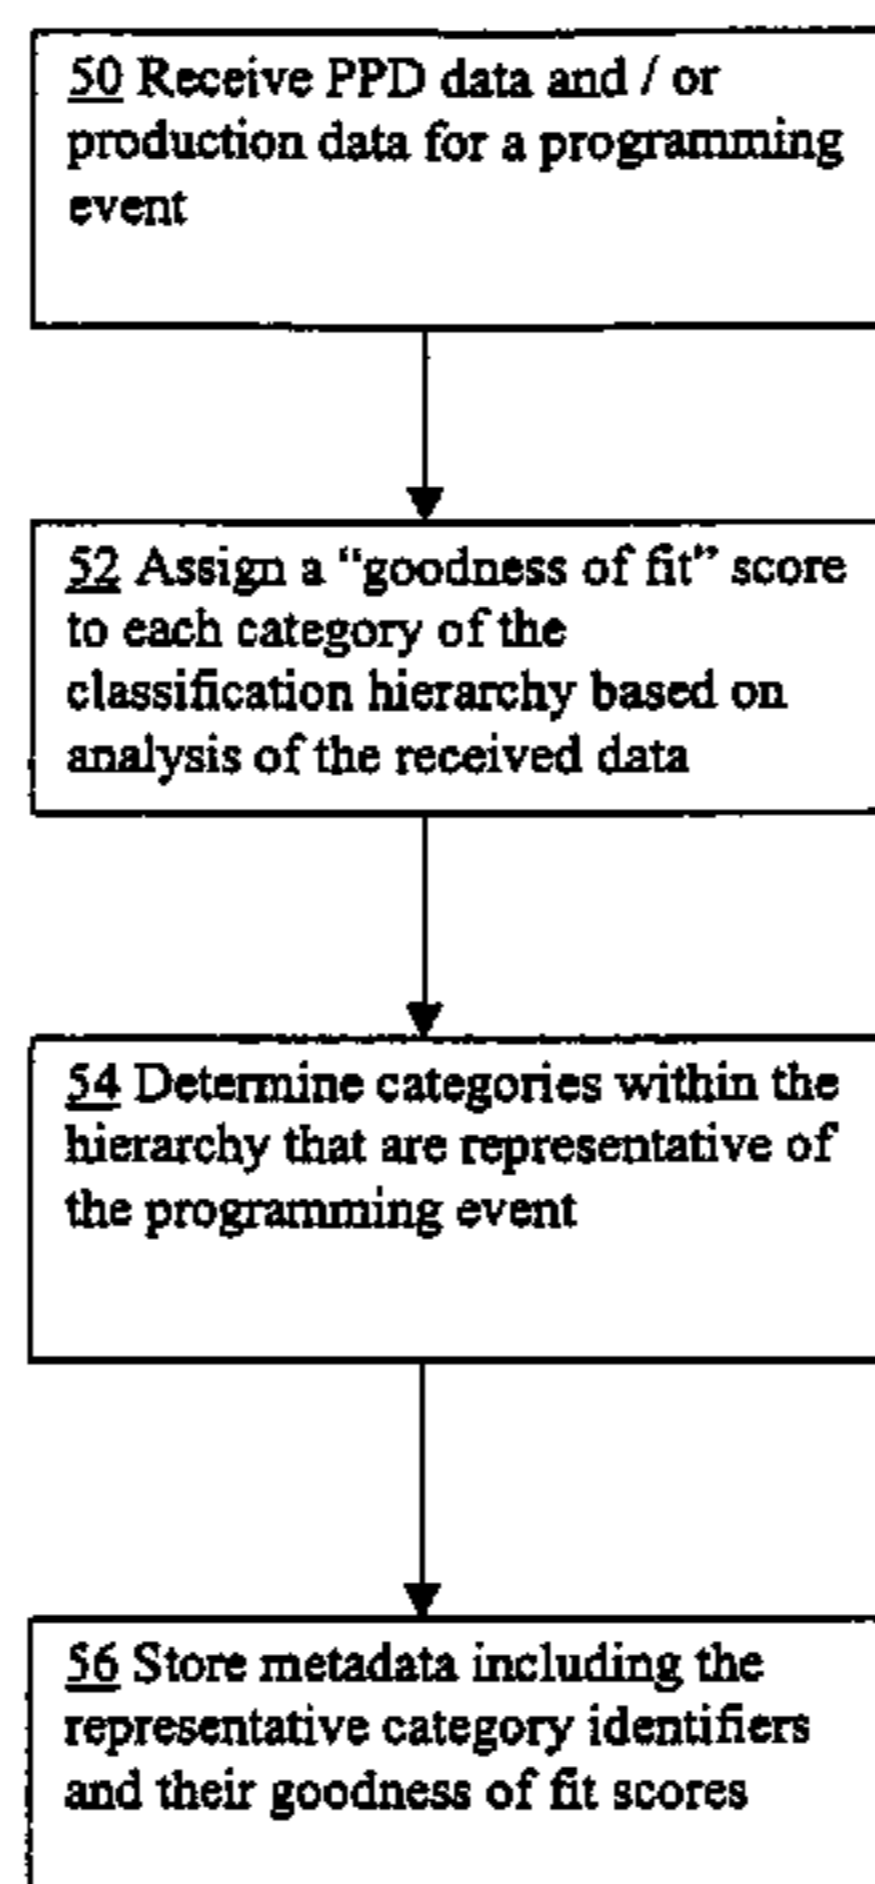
50 Receive PPD data and / or production data for a programming event

52 Assign a "goodness of fit" score to each category of the classification hierarchy based on analysis of the received data

54 Determine categories within the hierarchy that are representative of the programming event

56 Store metadata including the representative category identifiers and their goodness of fit scores